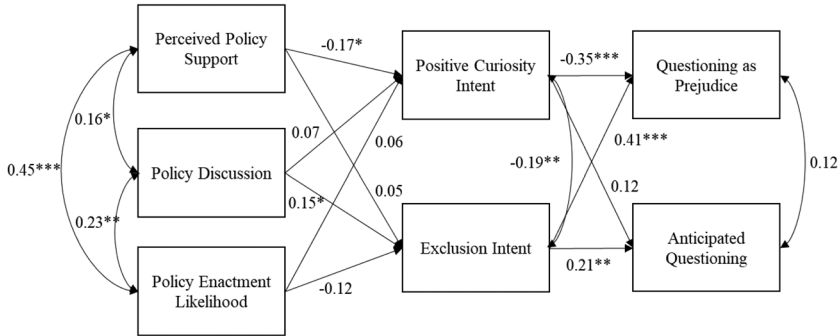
Perceived Policy Support

Policy Discussion

Policy Enactment Likelihood

Positive Curiosity Intent

Exclusion Intent

Questioning as Prejudice

Anticipated Questioning

0.45***

0.16*

0.23**

-0.17*

0.07

0.06

0.05

0.15*

-0.12

-0.35***

0.41***

-0.19**

0.12

0.21**

0.12